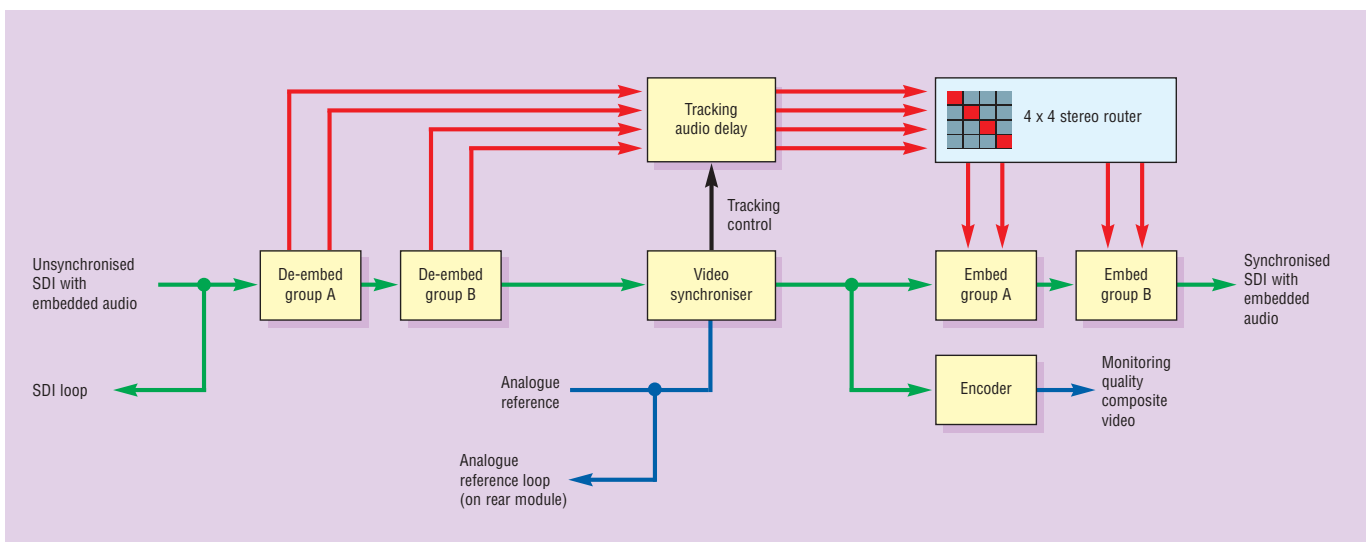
Tracking audio delay

4 x 4 stereo router

Tracking control

Unsynchronised SDI with embedded audio

De-embed group A

De-embed group B

Video synchroniser

Embed group A

Embed group B

Synchronised SDI with embedded audio

SDI loop

Analogue reference

Encoder

Monitoring quality composite video

Analogue reference loop (on rear module)